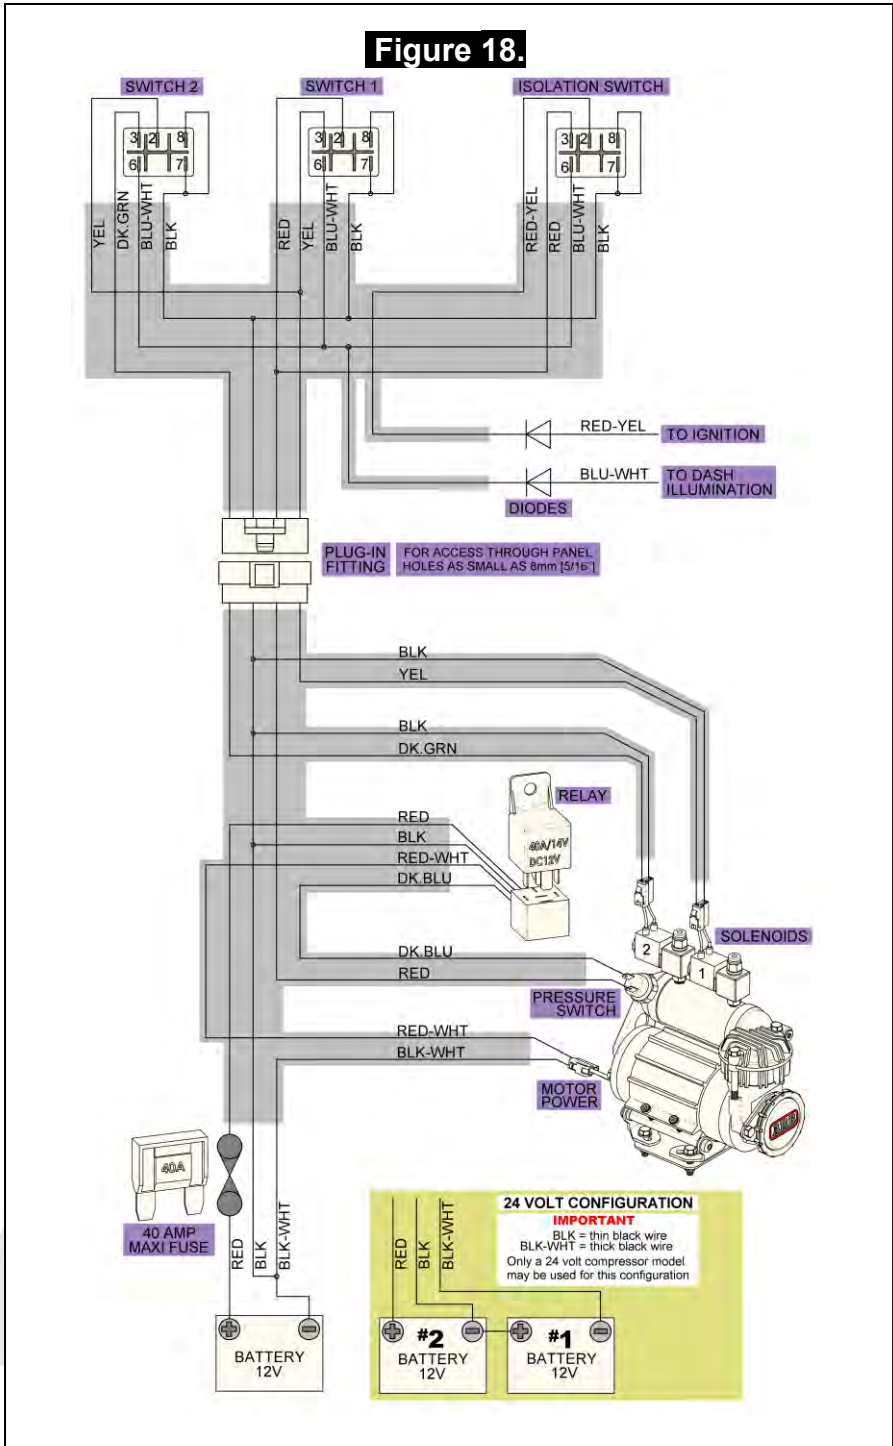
Figure 18.

SWITCH 2
3 2 8
6 7

SWITCH 1
3 2 8
6 7

ISOLATION SWITCH
3 2 8
6 7

YEL
DK.GRN
BLU-WHT
BLK

RED
YEL
BLU-WHT
BLK

RED-YEL
RED
BLU-WHT
BLK

RED-YEL
TO IGNITION

BLU-WHT
TO DASH ILLUMINATION

DIODES

PLUG-IN FITTING
FOR ACCESS THROUGH PANEL HOLES AS SMALL AS 8mm [5/16"]

BLK
YEL

BLK
DK.GRN

RELAY
40A/14V
DC12V

RED
BLK
RED-WHT
DK.BLU

SOLENOIDS
2
1

DK.BLU
RED

PRESSURE SWITCH

RED-WHT
BLK-WHT

MOTOR POWER

40A

40 AMP MAXI FUSE

RED
BLK
BLK-WHT

BATTERY
12V

24 VOLT CONFIGURATION
IMPORTANT
BLK = thin black wire
BLK-WHT = thick black wire
Only a 24 volt compressor model may be used for this configuration

RED
BLK
BLK-WHT

#2
BATTERY
12V

#1
BATTERY
12V